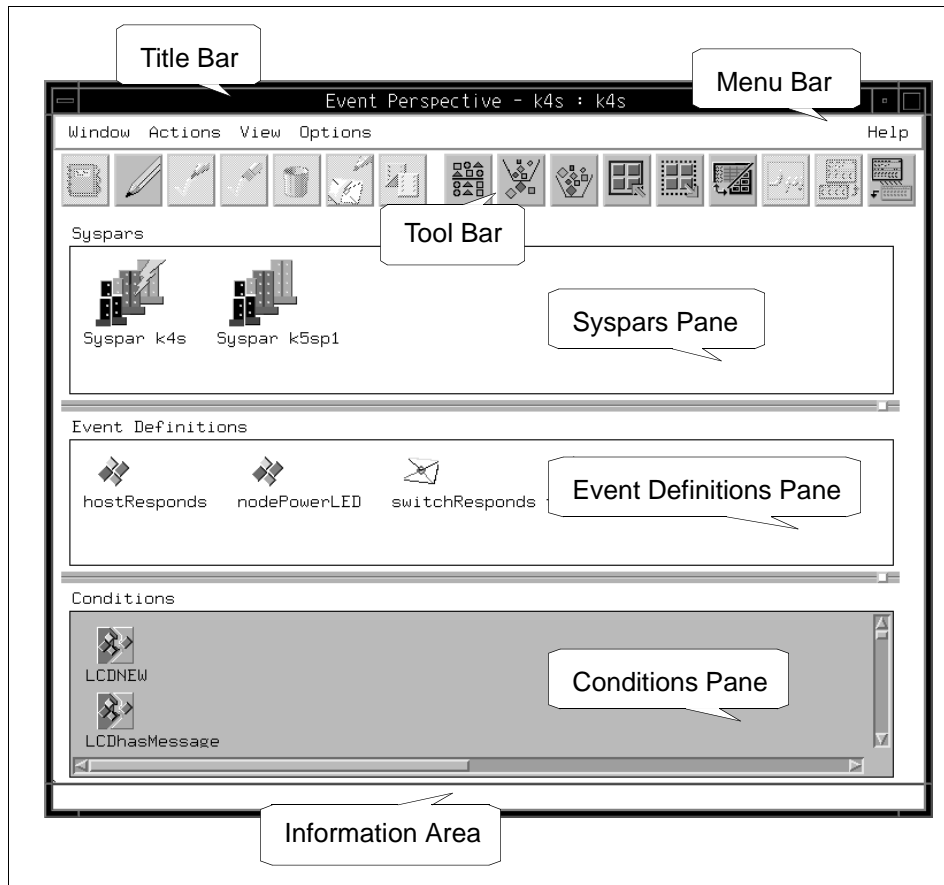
Title Bar

Event Perspective - k4s : k4s

Menu Bar

Window Actions View Options

Help

Tool Bar

Syspars

Syspar k4s

Syspar k5sp1

Syspars Pane

Event Definitions

hostResponds

nodePowerLED

switchResponds

Event Definitions Pane

Conditions

LCDNEW

LCDhasMessage

Conditions Pane

Information Area